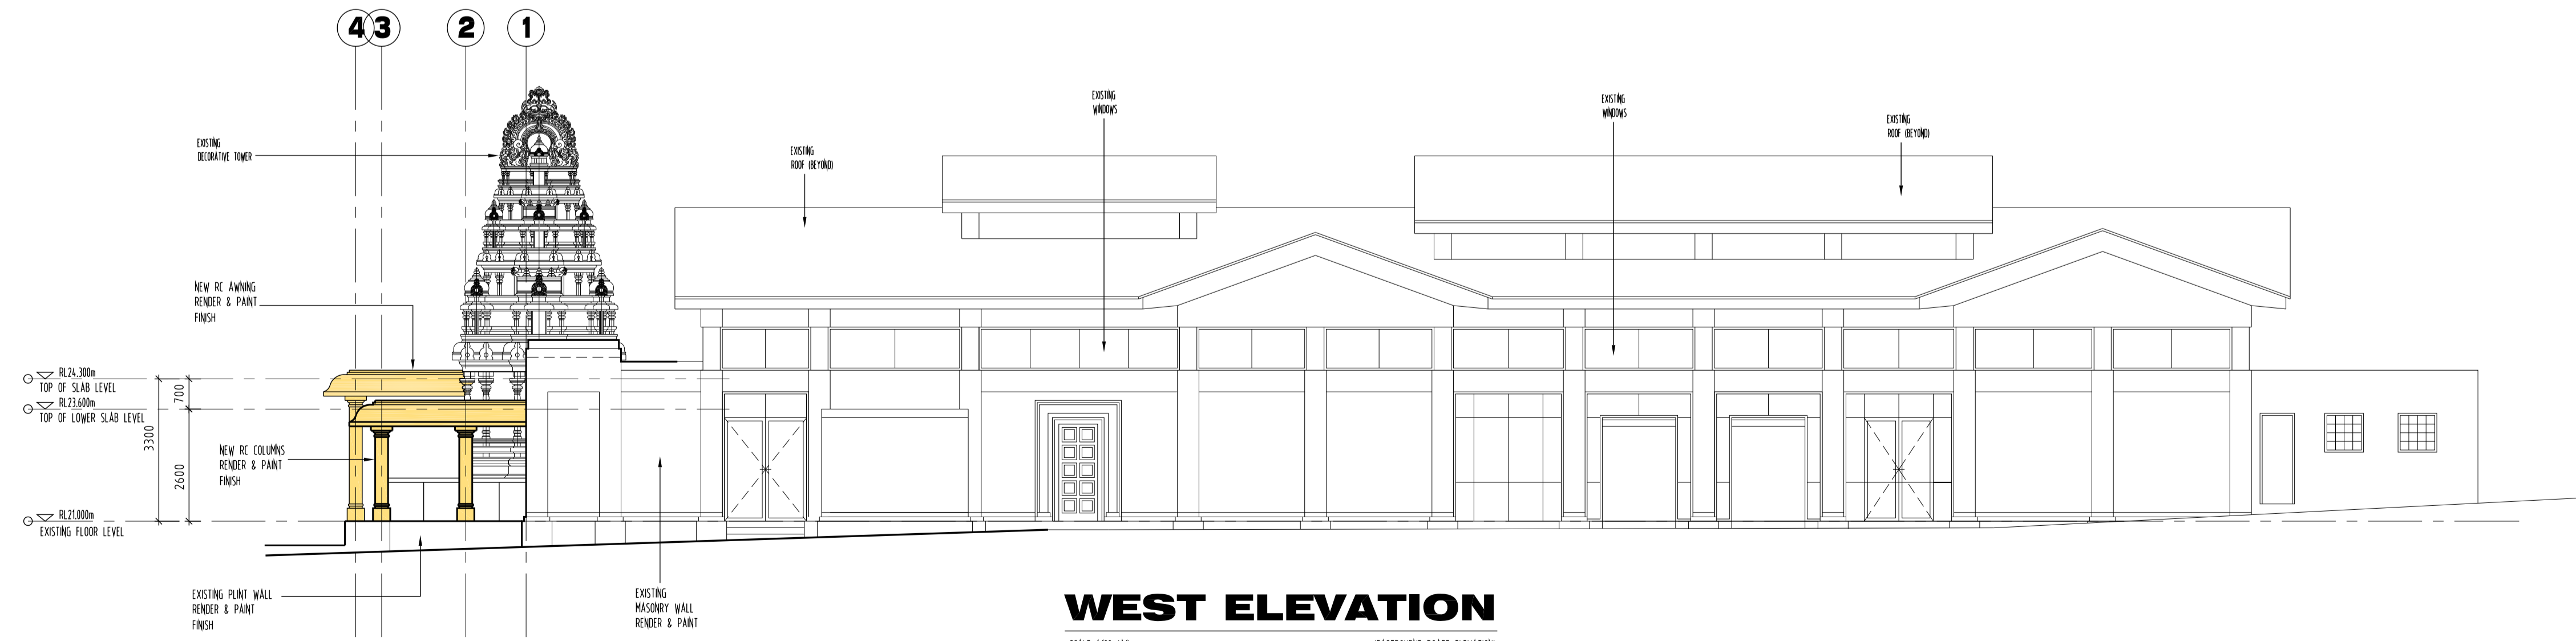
4 3 2 1

EXISTING DECORATIVE TOWER

EXISTING ROOF (BEYOND)

EXISTING WINDOWS

EXISTING WINDOWS

EXISTING ROOF (BEYOND)

NEW RC AWNING RENDER & PAINT FINISH

RL24.300m TOP OF SLAB LEVEL

RL23.600m TOP OF LOWER SLAB LEVEL

700

3300

2600

NEW RC COLUMNS RENDER & PAINT FINISH

RL21.000m EXISTING FLOOR LEVEL

EXISTING PLINT WALL RENDER & PAINT FINISH

EXISTING MASONRY WALL RENDER & PAINT

WEST ELEVATION

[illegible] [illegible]